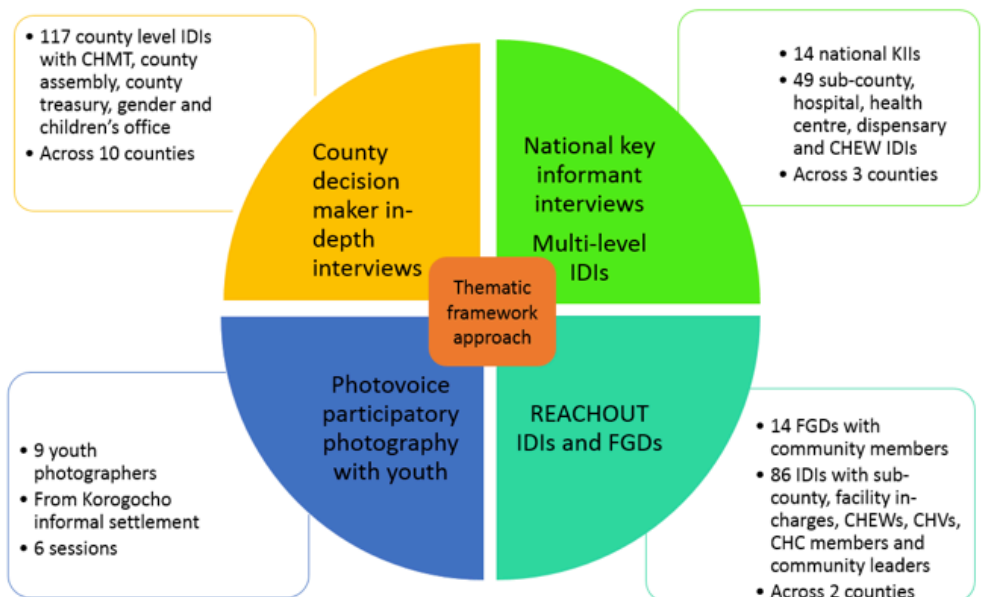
• 117 county level IDIs with CHMT, county assembly, county treasury, gender and children's office
• Across 10 counties

County decision maker in-depth interviews

National key informant interviews

Multi-level IDIs

• 14 national KIIs
• 49 sub-county, hospital, health centre, dispensary and CHEW IDIs
• Across 3 counties

Thematic framework approach

• 9 youth photographers
• From Korogocho informal settlement
• 6 sessions

Photovoice participatory photography with youth

REACHOUT IDIs and FGDs

• 14 FGDs with community members
• 86 IDIs with sub-county, facility in-charges, CHEWs, CHVs, CHC members and community leaders
• Across 2 counties